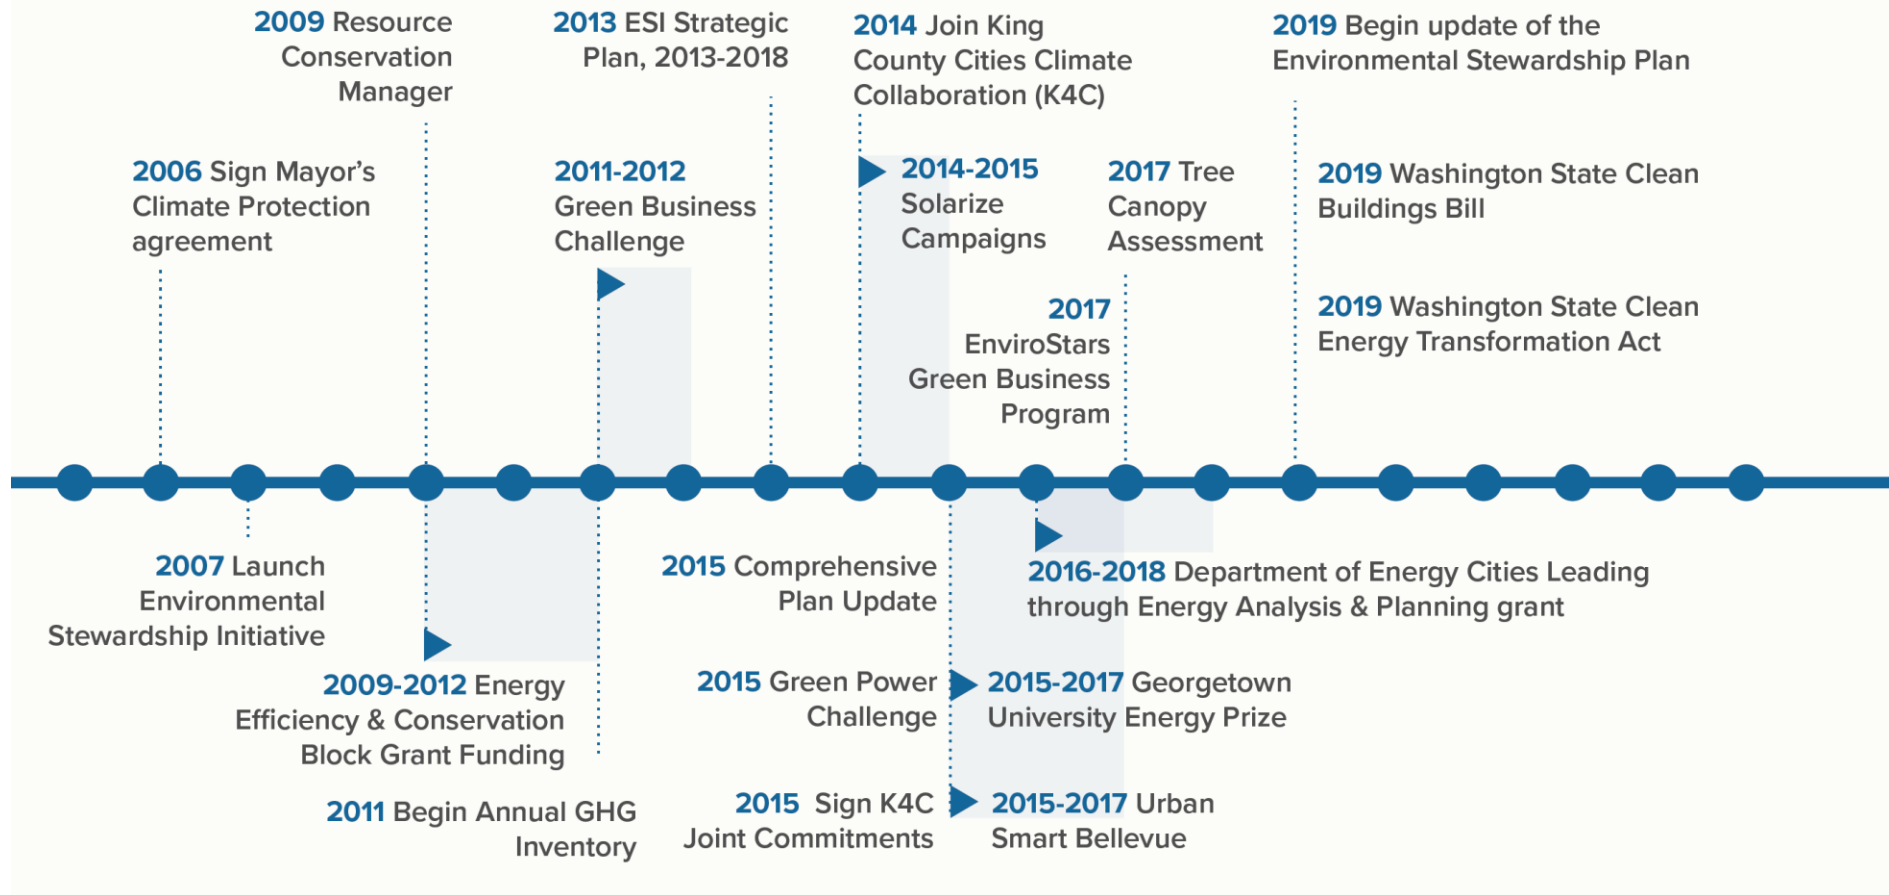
2009 Resource Conservation Manager

2013 ESI Strategic Plan, 2013-2018

2014 Join King County Cities Climate Collaboration (K4C)

2019 Begin update of the Environmental Stewardship Plan

2006 Sign Mayor's Climate Protection agreement

2011-2012 Green Business Challenge

2014-2015 Solarize Campaigns

2017 Tree Canopy Assessment

2019 Washington State Clean Buildings Bill

2017 EnviroStars Green Business Program

2019 Washington State Clean Energy Transformation Act

2007 Launch Environmental Stewardship Initiative

2009-2012 Energy Efficiency & Conservation Block Grant Funding

2011 Begin Annual GHG Inventory

2015 Comprehensive Plan Update

2015 Green Power Challenge

2015 Sign K4C Joint Commitments

2016-2018 Department of Energy Cities Leading through Energy Analysis & Planning grant

2015-2017 Georgetown University Energy Prize

2015-2017 Urban Smart Bellevue